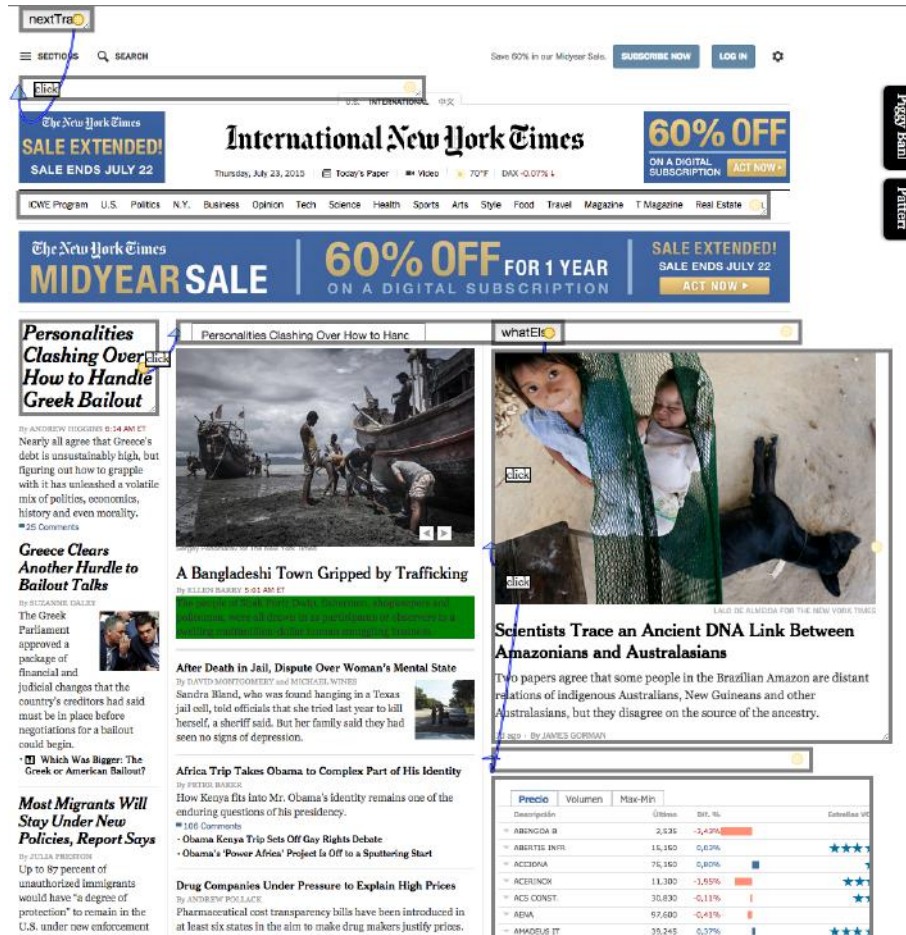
nextTra

click

SECTIONS SEARCH

Save 60% in our Midyear Sale. SUBSCRIBE NOW LOG IN

Piggy Bank

Pattern

U.S. INTERNATIONAL 中文

The New York Times SALE EXTENDED! SALE ENDS JULY 22

International New York Times

Thursday, July 23, 2015 Today's Paper Video 70°F DAX -0.07%

60% OFF ON A DIGITAL SUBSCRIPTION ACT NOW

ICWE Program U.S. Politics N.Y. Business Opinion Tech Science Health Sports Arts Style Food Travel Magazine T Magazine Real Estate

The New York Times MIDYEAR SALE 60% OFF FOR 1 YEAR ON A DIGITAL SUBSCRIPTION SALE EXTENDED! SALE ENDS JULY 22 ACT NOW

Personalities Clashing Over How to Handle Greek Bailout

click

Personalities Clashing Over How to Hanc

whatEls

By ANDREW HIGGINS 6:14 AM ET

Nearly all agree that Greece's debt is unsustainably high, but figuring out how to grapple with it has unleashed a volatile mix of politics, economics, history and even morality.

25 Comments

click

click

Greece Clears Another Hurdle to Bailout Talks

By SUZANNE DALEY

The Greek Parliament approved a package of financial and judicial changes that the country's creditors had said must be in place before negotiations for a bailout could begin.

Which Was Bigger: The Greek or American Bailout?

Most Migrants Will Stay Under New Policies, Report Says

By JULIA PRESTON

Up to 87 percent of unauthorized immigrants would have "a degree of protection" to remain in the U.S. under new enforcement

A Bangladeshi Town Gripped by Trafficking

By ELLEN BARRY 5:01 AM ET

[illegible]

After Death in Jail, Dispute Over Woman's Mental State

By DAVID MONTGOMERY and MICHAEL WINES

Sandra Bland, who was found hanging in a Texas jail cell, told officials that she tried last year to kill herself, a sheriff said. But her family said they had seen no signs of depression.

Africa Trip Takes Obama to Complex Part of His Identity

By PETER BAKER

How Kenya fits into Mr. Obama's identity remains one of the enduring questions of his presidency.

106 Comments

• Obama Kenya Trip Sets Off Gay Rights Debate

• Obama's 'Power Africa' Project Is Off to a Sputtering Start

Drug Companies Under Pressure to Explain High Prices

By ANDREW POLLACK

Pharmaceutical cost transparency bills have been introduced in at least six states in the aim to make drug makers justify prices.

LALO DE ALMEIDA FOR THE NEW YORK TIMES

Scientists Trace an Ancient DNA Link Between Amazonians and Australasians

Two papers agree that some people in the Brazilian Amazon are distant relations of indigenous Australians, New Guineans and other Australasians, but they disagree on the source of the ancestry.

By JAMES GORMAN

| Precio | Volumen | Max-Min | |
|---|---|---|---|
| Descripción | Último | Dif. % | Estrellas |
| ABENGOA B | 2,535 | -1,43% | |
| ABERTIS INFR. | 15,150 | 0,63% | |
| ACCIONA | 76,150 | 0,80% | |
| ACERINOX | 11,300 | -1,95% | |
| ACS CONST. | 30,830 | -0,11% | |
| AENA | 97,600 | -0,41% | |
| AMADEUS IT | 35,245 | 0,37% | |